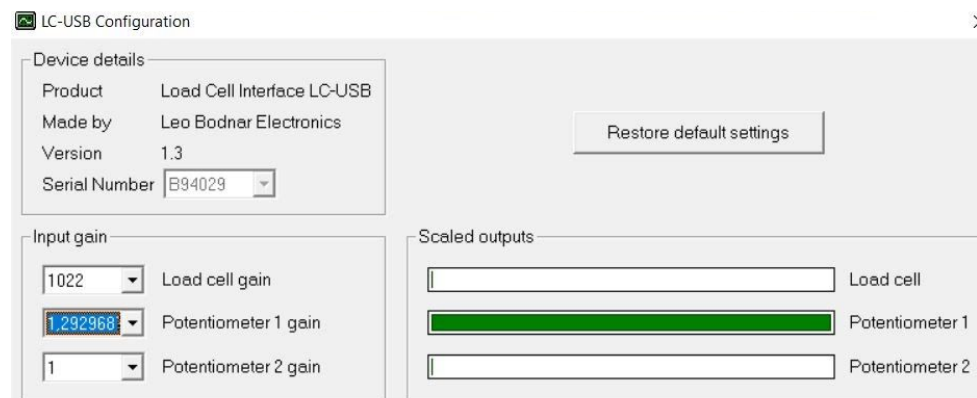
LC-USB Configuration

Device details
Product Load Cell Interface LC-USB
Made by Leo Bodnar Electronics
Version 1.3
Serial Number B94029

Restore default settings

Input gain
1022 Load cell gain
1,292968 Potentiometer 1 gain
1 Potentiometer 2 gain

Scaled outputs
Load cell
Potentiometer 1
Potentiometer 2